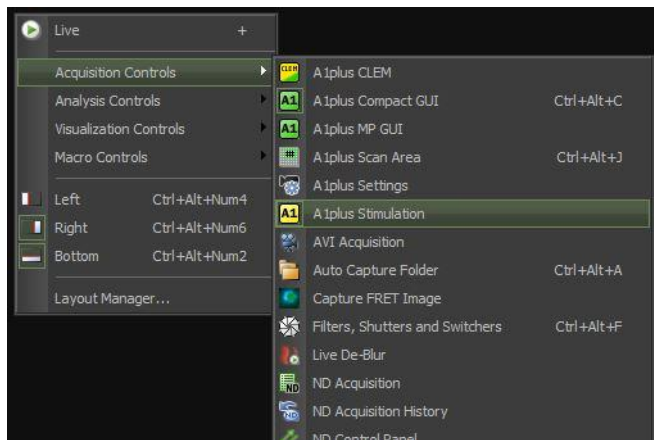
Live +

Acquisition Controls
Analysis Controls
Visualization Controls
Macro Controls

Left Ctrl+Alt+Num4
Right Ctrl+Alt+Num6
Bottom Ctrl+Alt+Num2

Layout Manager...

CLEM A1plus CLEM
A1 A1plus Compact GUI Ctrl+Alt+C
A1 A1plus MP GUI
A1plus Scan Area Ctrl+Alt+J
A1plus Settings
A1 A1plus Stimulation
AVI Acquisition
Auto Capture Folder Ctrl+Alt+A
Capture FRET Image
Filters, Shutters and Switchers Ctrl+Alt+F
Live De-Blur
ND ND Acquisition
ND ND Acquisition History
ND Control Panel